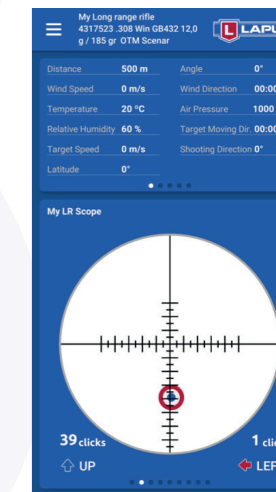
My Long range rifle
4317523 .308 Win GB432 12,0 g / 185 gr OTM Scenar

LAPU

| Distance | 500 m | Angle | 0° |
|---|---|---|---|
| Wind Speed | 0 m/s | Wind Direction | 00:00 |
| Temperature | 20 °C | Air Pressure | 1000 |
| Relative Humidity | 60 % | Target Moving Dir. | 00:00 |
| Target Speed | 0 m/s | Shooting Direction | 0° |
| Latitude | 0° | | |

My LR Scope

39 clicks
UP

1 clic
LEF